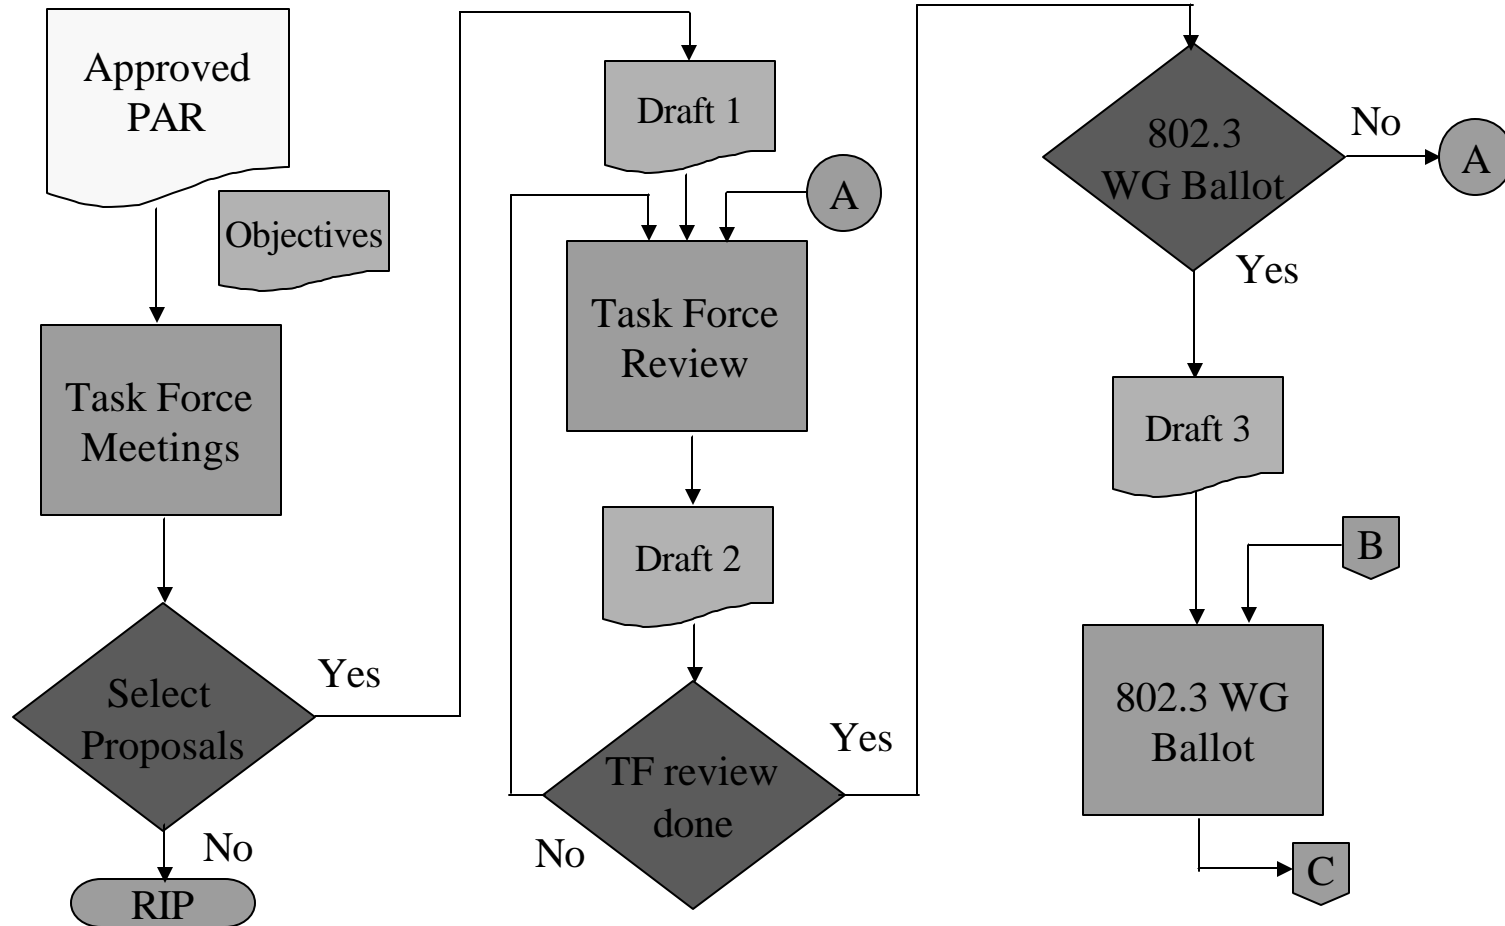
Approved PAR

Objectives

Task Force Meetings

Select Proposals

Yes

No

RIP

Draft 1

A

Task Force Review

Draft 2

TF review done

Yes

No

802.3 WG Ballot

No

A

Yes

Draft 3

B

802.3 WG Ballot

C